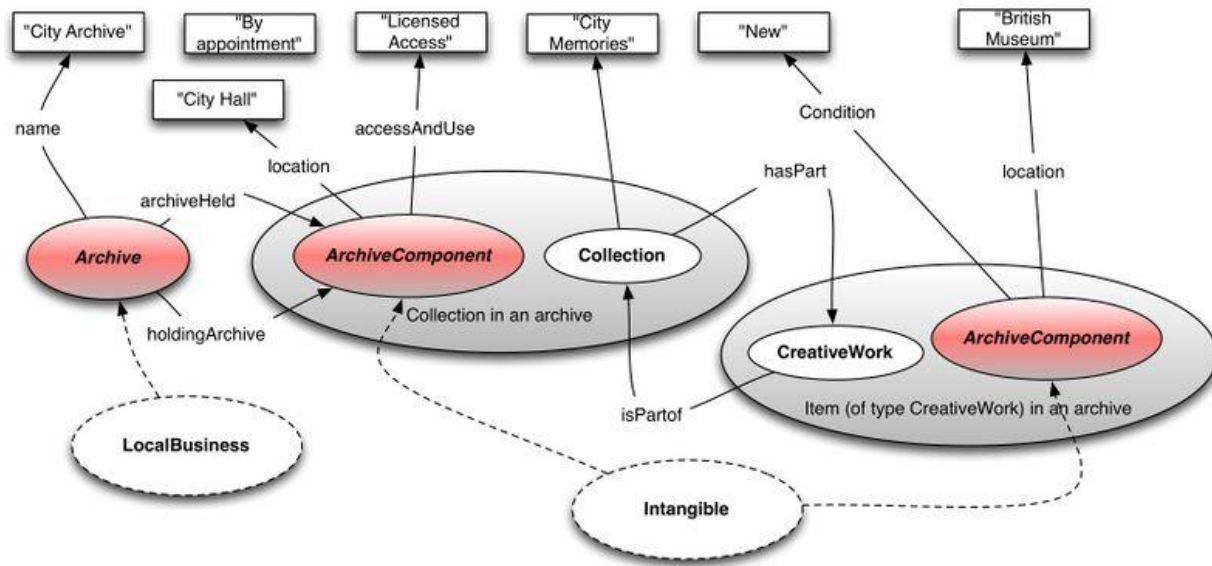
"City Archive"

"By appointment"

"Licensed Access"

"City Memories"

"New"

"British Museum"

"City Hall"

name

accessAndUse

Condition

location

hasPart

location

archiveHeld

Archive

ArchiveComponent

Collection

Collection in an archive

holdingArchive

CreativeWork

ArchiveComponent

isPartof

Item (of type CreativeWork) in an archive

LocalBusiness

Intangible